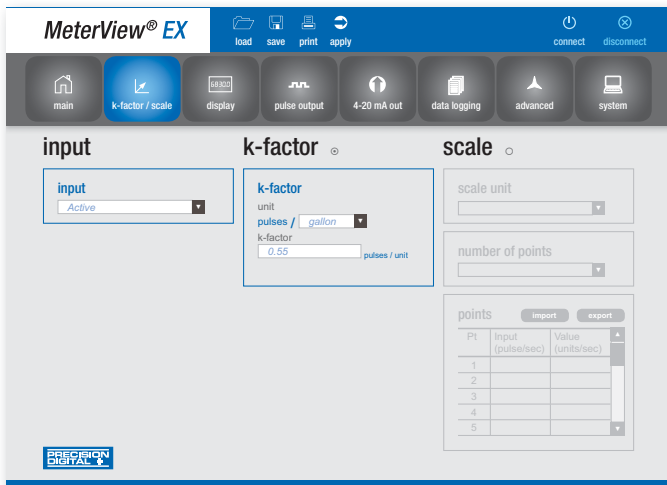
MeterView® EX

load save print apply

connect disconnect

main
k-factor / scale
68300 display
pulse output
4-20 mA out
data logging
advanced
system

input

input
Active

k-factor

k-factor
unit
pulses / gallon
k-factor
0.55 pulses / unit

scale

scale unit

number of points

points import export

| Pt | Input (pulse/sec) | Value (units/sec) |
|---|---|---|
| 1 | | |
| 2 | | |
| 3 | | |
| 4 | | |
| 5 | | |

PRECISION DIGITAL